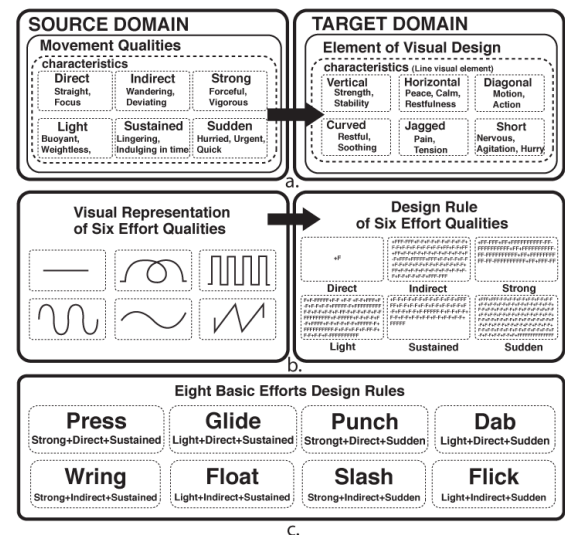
SOURCE DOMAIN

Movement Qualities

characteristics

Direct
Straight, Focus

Indirect
Wandering, Deviating

Strong
Forceful, Vigorous

Light
Buoyant, Weightless,

Sustained
Lingering, Indulging in time

Sudden
Hurried, Urgent, Quick

TARGET DOMAIN

Element of Visual Design

characteristics (Line visual element)

Vertical
Strength, Stability

Horizontal
Peace, Calm, Restfulness

Diagonal
Motion, Action

Curved
Restful, Soothing

Jagged
Pain, Tension

Short
Nervous, Agitation, Hurry

a.

Visual Representation of Six Effort Qualities

Design Rule of Six Effort Qualities

Direct

Indirect

Strong

Light

Sustained

Sudden

b.

Eight Basic Efforts Design Rules

Press
Strong+Direct+Sustained

Glide
Light+Direct+Sustained

Punch
Strong+Direct+Sudden

Dab
Light+Direct+Sudden

Wring
Strong+Indirect+Sustained

Float
Light+Indirect+Sustained

Slash
Strong+Indirect+Sudden

Flick
Light+Indirect+Sudden

c.